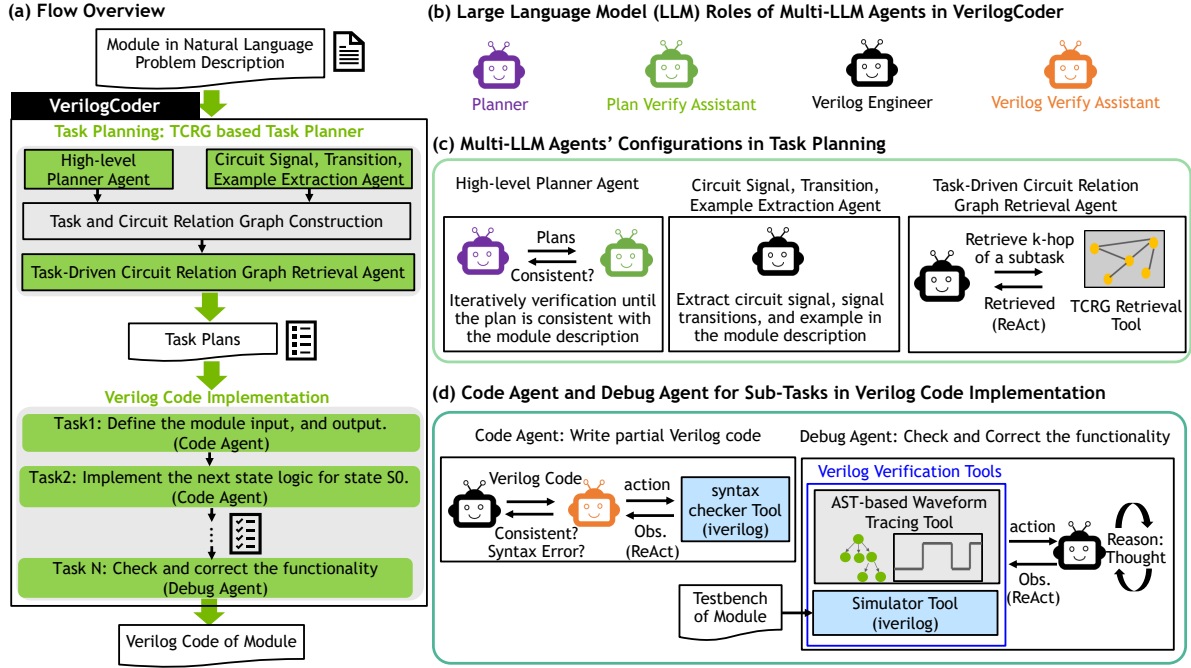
(a) Flow Overview

Module in Natural Language Problem Description

VerilogCoder

Task Planning: TCRG based Task Planner

High-level Planner Agent

Circuit Signal, Transition, Example Extraction Agent

Task and Circuit Relation Graph Construction

Task-Driven Circuit Relation Graph Retrieval Agent

Task Plans

Verilog Code Implementation

Task1: Define the module input, and output. (Code Agent)

Task2: Implement the next state logic for state S0. (Code Agent)

Task N: Check and correct the functionality (Debug Agent)

Verilog Code of Module

(b) Large Language Model (LLM) Roles of Multi-LLM Agents in VerilogCoder

Planner

Plan Verify Assistant

Verilog Engineer

Verilog Verify Assistant

(c) Multi-LLM Agents' Configurations in Task Planning

High-level Planner Agent

Plans

Consistent?

Iteratively verification until the plan is consistent with the module description

Circuit Signal, Transition, Example Extraction Agent

Extract circuit signal, signal transitions, and example in the module description

Task-Driven Circuit Relation Graph Retrieval Agent

Retrieve k-hop of a subtask

Retrieved (ReAct)

TCRG Retrieval Tool

(d) Code Agent and Debug Agent for Sub-Tasks in Verilog Code Implementation

Code Agent: Write partial Verilog code

Verilog Code

Consistent? Syntax Error?

action

Obs. (ReAct)

syntax checker Tool (iverilog)

Debug Agent: Check and Correct the functionality

Verilog Verification Tools

AST-based Waveform Tracing Tool

action

Obs. (ReAct)

Reason: Thought

Testbench of Module

Simulator Tool (iverilog)